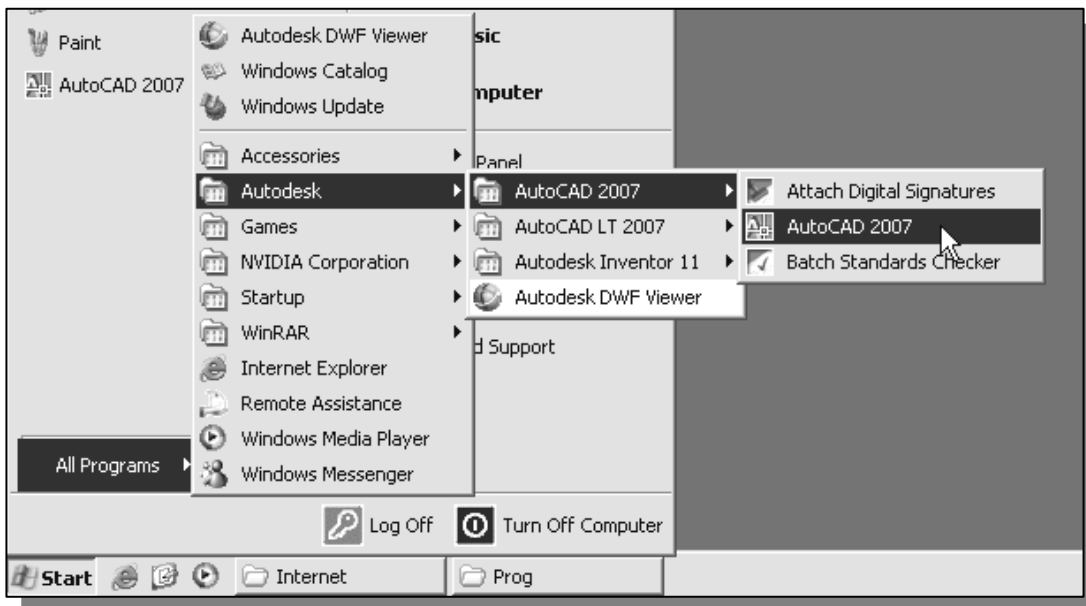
Paint
AutoCAD 2007
Autodesk DWF Viewer
Windows Catalog
Windows Update
sic
mputer
Accessories
Panel
Autodesk
AutoCAD 2007
Attach Digital Signatures
Games
AutoCAD LT 2007
AutoCAD 2007
NVIDIA Corporation
Autodesk Inventor 11
Batch Standards Checker
Startup
Autodesk DWF Viewer
WinRAR
d Support
Internet Explorer
Remote Assistance
Windows Media Player
All Programs
Windows Messenger
Log Off
Turn Off Computer
Start
Internet
Prog